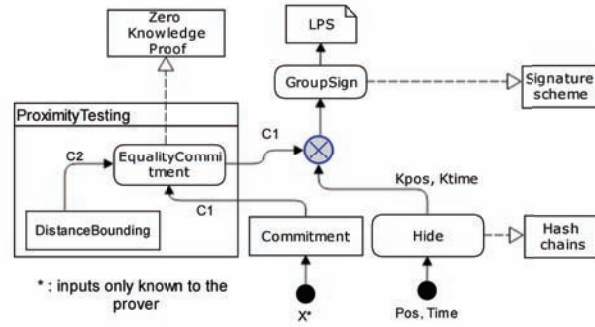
Zero Knowledge Proof

LPS

GroupSign

Signature scheme

ProximityTesting

C1

C2

EqualityCommitment

Kpos, Ktime

C1

DistanceBounding

Commitment

Hide

Hash chains

* : inputs only known to the prover

X*

Pos, Time